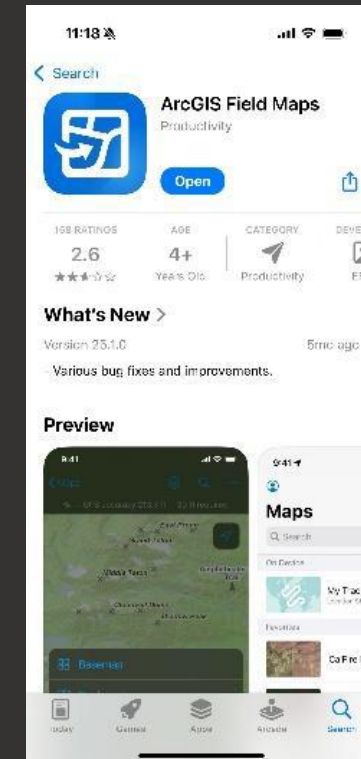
11:18

< Search

ArcGIS Field Maps
Productivity

Open

158 RATINGS
2.6
★★★☆☆

AGE
4+
Years Old

CATEGORY
Productivity

DEVE

What's New >

Version 25.1.0

5mo ago

Various bug fixes and improvements.

Preview

9:41

Basemap

9:41

Maps

Q Search

On Device

My Trac

Favorites

Ca Fire

Today

Games

Apps

Arcade

Search